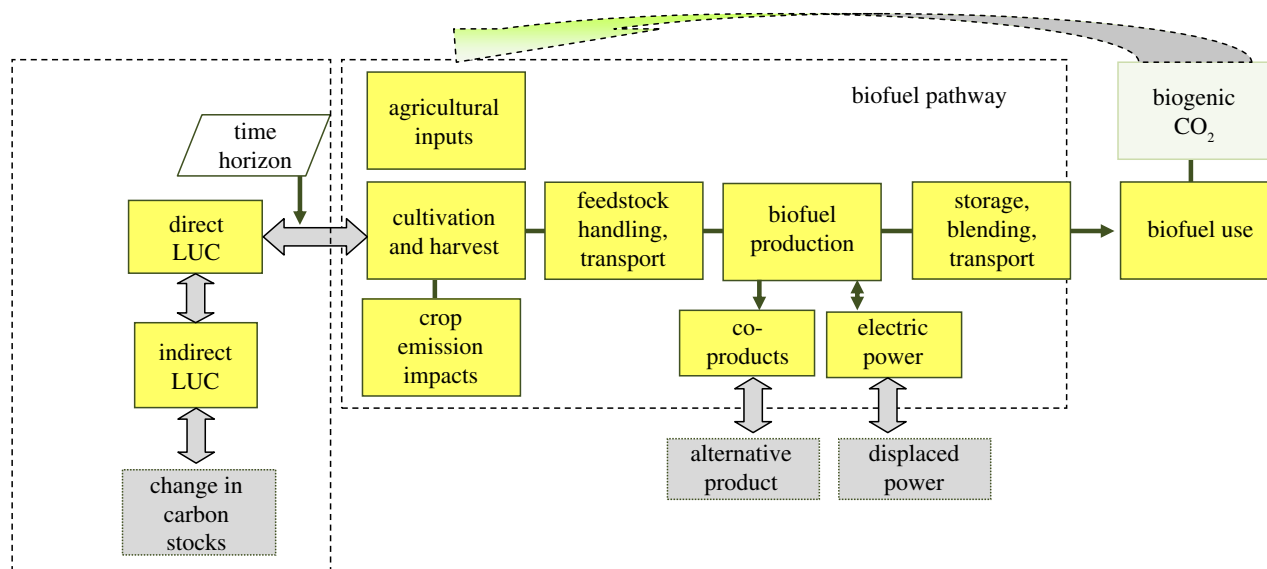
biofuel pathway

agricultural inputs

time horizon

direct LUC

cultivation and harvest

feedstock handling, transport

biofuel production

storage, blending, transport

biofuel use

biogenic $CO_2$

indirect LUC

crop emission impacts

co-products

electric power

change in carbon stocks

alternative product

displaced power